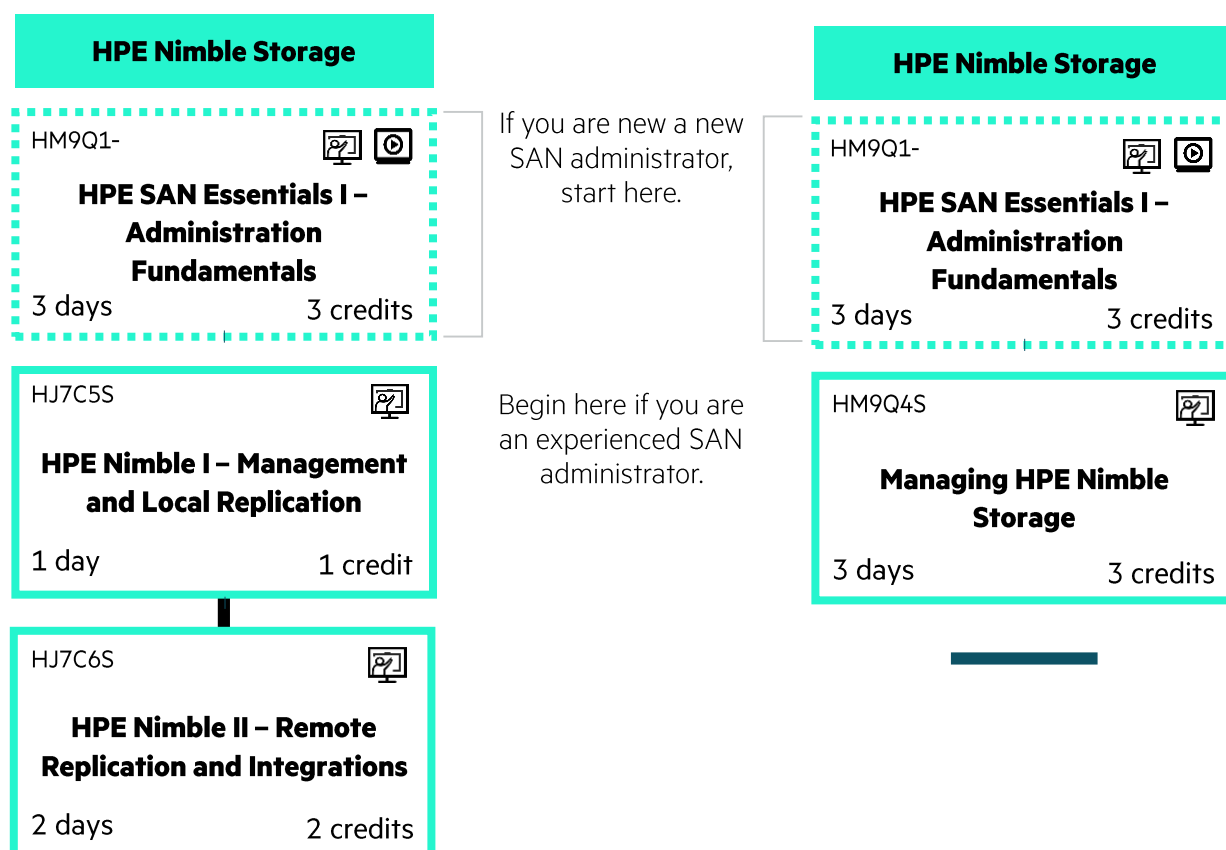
HPE Nimble Storage

HM9Q1-

HPE SAN Essentials I – Administration Fundamentals

3 days 3 credits

HJ7C5S

HPE Nimble I – Management and Local Replication

1 day 1 credit

HJ7C6S

HPE Nimble II – Remote Replication and Integrations

2 days 2 credits

If you are new a new SAN administrator, start here.

Begin here if you are an experienced SAN administrator.

HPE Nimble Storage

HM9Q1-

HPE SAN Essentials I – Administration Fundamentals

3 days 3 credits

HM9Q4S

Managing HPE Nimble Storage

3 days 3 credits